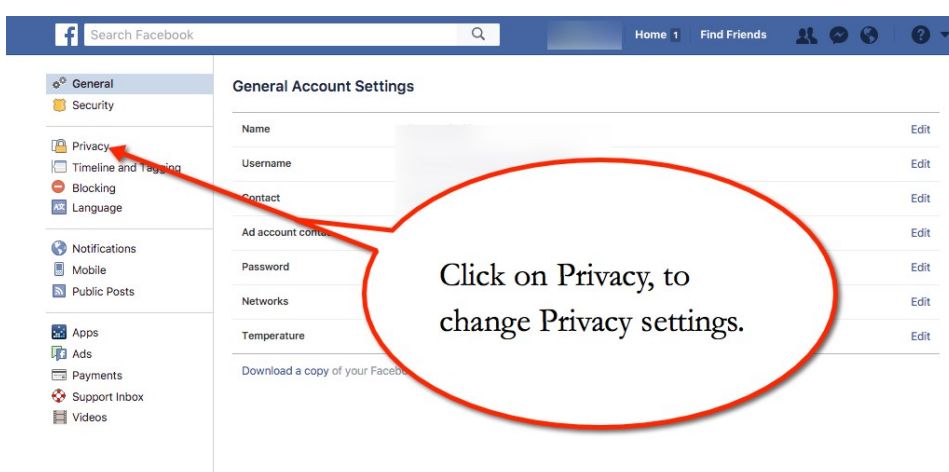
Search Facebook

Home 1 Find Friends

General
Security

Privacy
Timeline and Tagging
Blocking
Language

Notifications
Mobile
Public Posts

Apps
Ads
Payments
Support Inbox
Videos

General Account Settings

| | |
|---|---|
| Name | Edit |
| Username | Edit |
| Contact | Edit |
| Ad account conta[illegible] | Edit |
| Password | Edit |
| Networks | Edit |
| Temperature | Edit |

Download a copy of your Faceb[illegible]

Click on Privacy, to change Privacy settings.